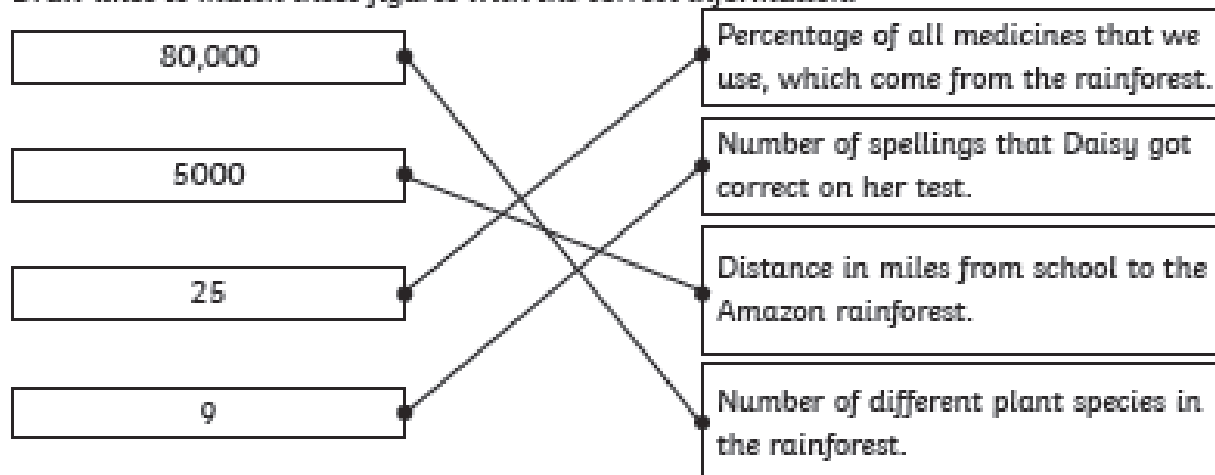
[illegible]

80,000

5000

25

9

Percentage of all medicines that we use, which come from the rainforest.

Number of spellings that Daisy got correct on her test.

Distance in miles from school to the Amazon rainforest.

Number of different plant species in the rainforest.